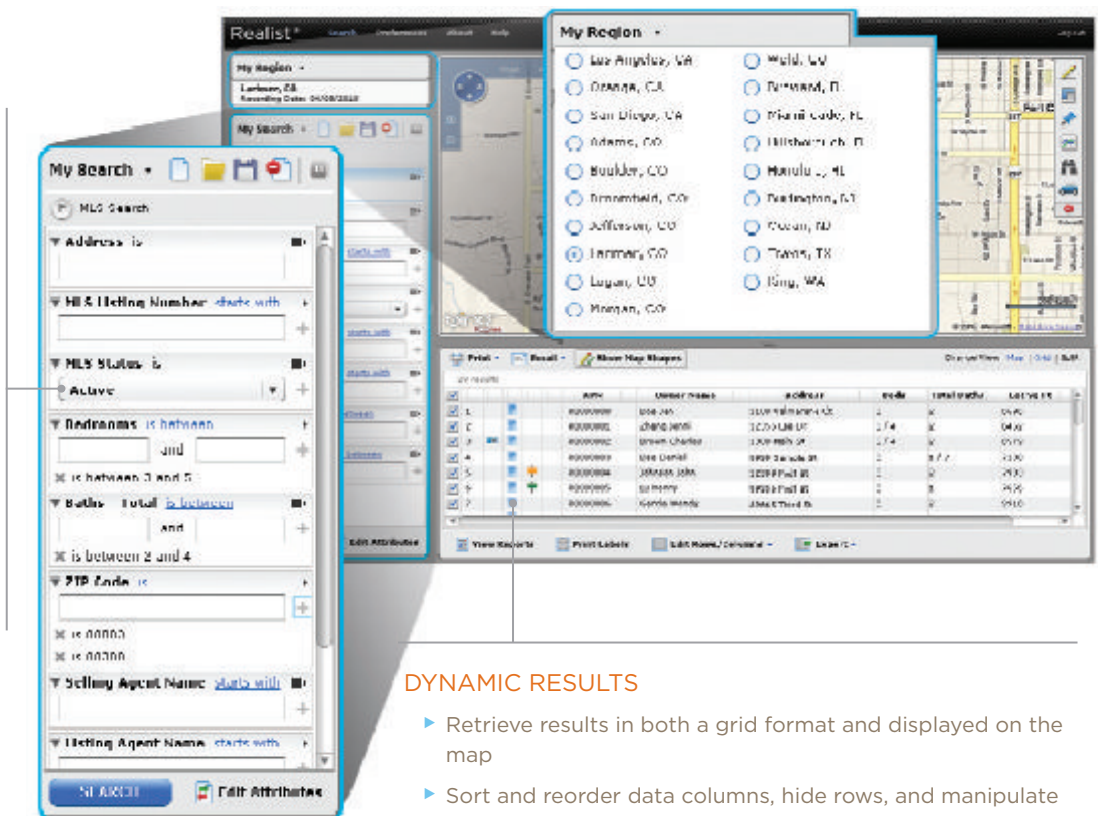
Realist

My Region

Los Angeles, CA
Orange, CA
San Diego, CA
Adams, CO
Boulder, CO
Broomfield, CO
Jefferson, CO
Larimer, CO
Logan, CO
Morgan, CO
Weld, CO
Broward, FL
Miami-Dade, FL
Hillsborough, FL
Honolulu, HI
Burlington, NJ
Ocean, NJ
Travis, TX
King, WA

My Search

MLS Search

Address is

MLS Listing Number starts with

MLS Status is

Active

Bedrooms is between

and

is between 3 and 5

Baths - Total is between

and

is between 2 and 4

ZIP Code is

is 00002

is 00200

Selling Agent Name starts with

Listing Agent Name starts with

SEARCH

Edit Attributes

Print

Result

Show Map Shapes

View Reports

Print Labels

Edit Rows/Columns

Export

DYNAMIC RESULTS

▸ Retrieve results in both a grid format and displayed on the map

▸ Sort and reorder data columns, hide rows, and manipulate